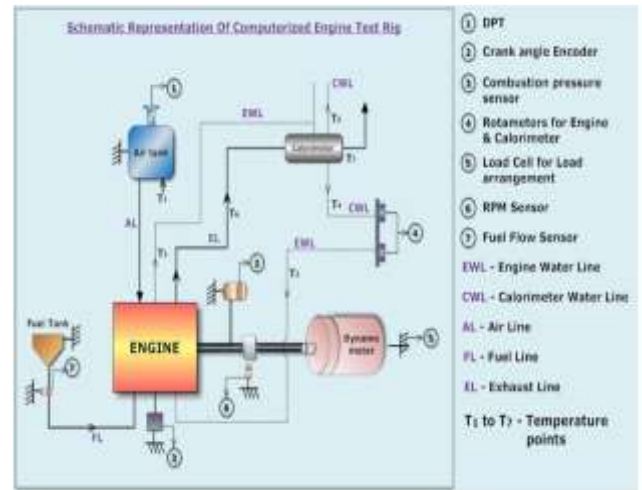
Schematic Representation Of Computerized Engine Test Rig

1
Air tank
$T_1$
AL
EWL
CWL
$T_3$
Calorimeter
$T_5$
$T_6$
$T_4$
CWL
4
EL
$T_2$
EWL
$T_7$
2
Fuel Tank
7
ENGINE
Dynamo meter
5
6
FL
3

① DPT
② Crank angle Encoder
③ Combustion pressure sensor
④ Rotameters for Engine & Calorimeter
⑤ Load Cell for Load arrangement
⑥ RPM Sensor
⑦ Fuel Flow Sensor
EWL - Engine Water Line
CWL - Calorimeter Water Line
AL - Air Line
FL - Fuel Line
EL - Exhaust Line
$T_1$ to $T_7$ - Temperature points